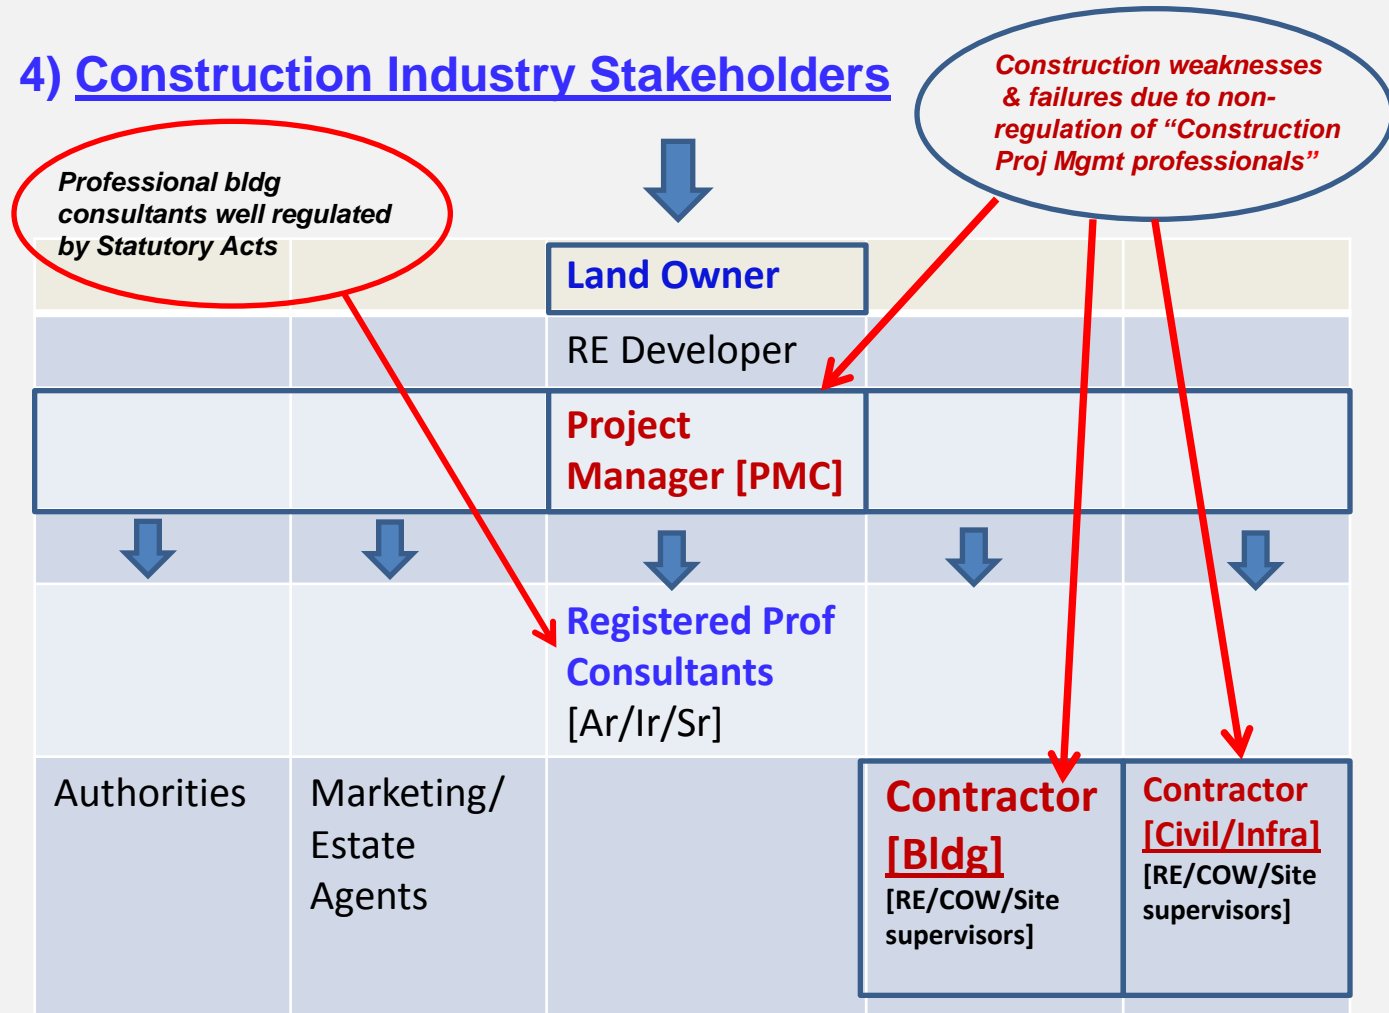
4) Construction Industry Stakeholders

Professional bldg consultants well regulated by Statutory Acts

Construction weaknesses & failures due to non-regulation of "Construction Proj Mgmt professionals"

Land Owner

RE Developer

Project Manager [PMC]

Registered Prof Consultants [Ar/Ir/Sr]

Authorities

Marketing/ Estate Agents

Contractor [Bldg] [RE/COW/Site supervisors]

Contractor [Civil/Infra] [RE/COW/Site supervisors]